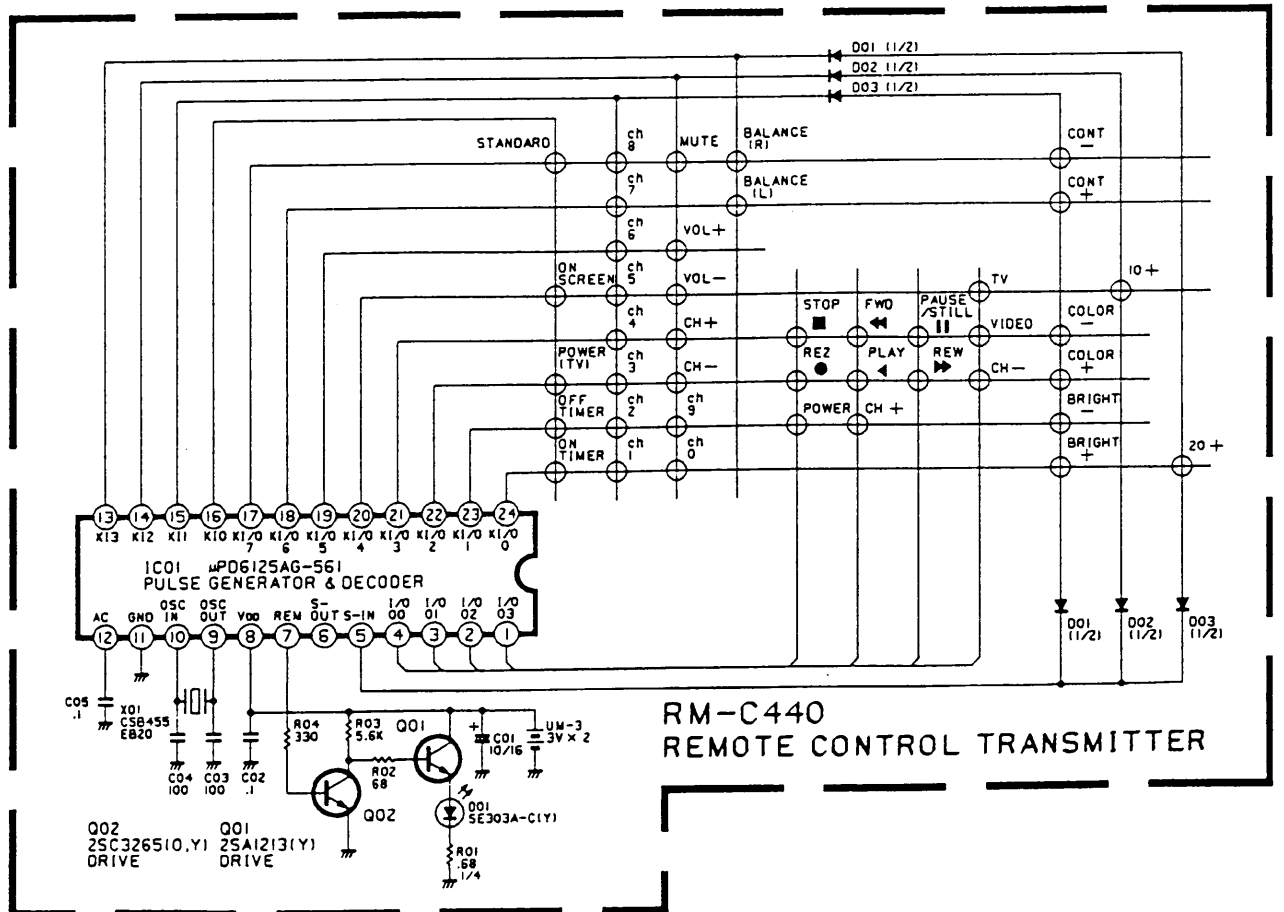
D01 (1/2)
D02 (1/2)
D03 (1/2)

STANDARD
ch 8
MUTE
BALANCE (R)
CONT −
ch 7
BALANCE (L)
CONT +
ch 6
VOL +
ON SCREEN
ch 5
VOL −
TV
10 +
STOP ■
FWD ◀◀
PAUSE /STILL ❚❚
VIDEO
COLOR −
ch 4
CH +
POWER (TV)
ch 3
CH −
REZ ●
PLAY ◀
REW ▶▶
CH −
COLOR +
OFF TIMER
ch 2
ch 9
POWER
CH +
BRIGHT −
ON TIMER
ch 1
ch 0
BRIGHT +
20 +

13 KI3
14 KI2
15 KI1
16 KI0
17 KI/O 7
18 KI/O 6
19 KI/O 5
20 KI/O 4
21 KI/O 3
22 KI/O 2
23 KI/O 1
24 KI/O 0

IC01 μPD6125AG-561
PULSE GENERATOR & DECODER

12 AC
11 GND
10 OSC IN
9 OSC OUT
8 VDD
7 REM
6 S-OUT
5 S-IN
4 I/O 00
3 I/O 01
2 I/O 02
1 I/O 03

D01 (1/2)
D02 (1/2)
D03 (1/2)

C05 .1
X01 CSB455 E820
C04 100
C03 100
C02 .1
R04 330
R03 5.6K
Q01
R02 68
Q02
C01 10/16
UM-3 3V × 2
D01 SE303A-C(Y)
R01 .68 1/4

RM-C440
REMOTE CONTROL TRANSMITTER

Q02 2SC3265(O,Y) DRIVE
Q01 2SA1213(Y) DRIVE